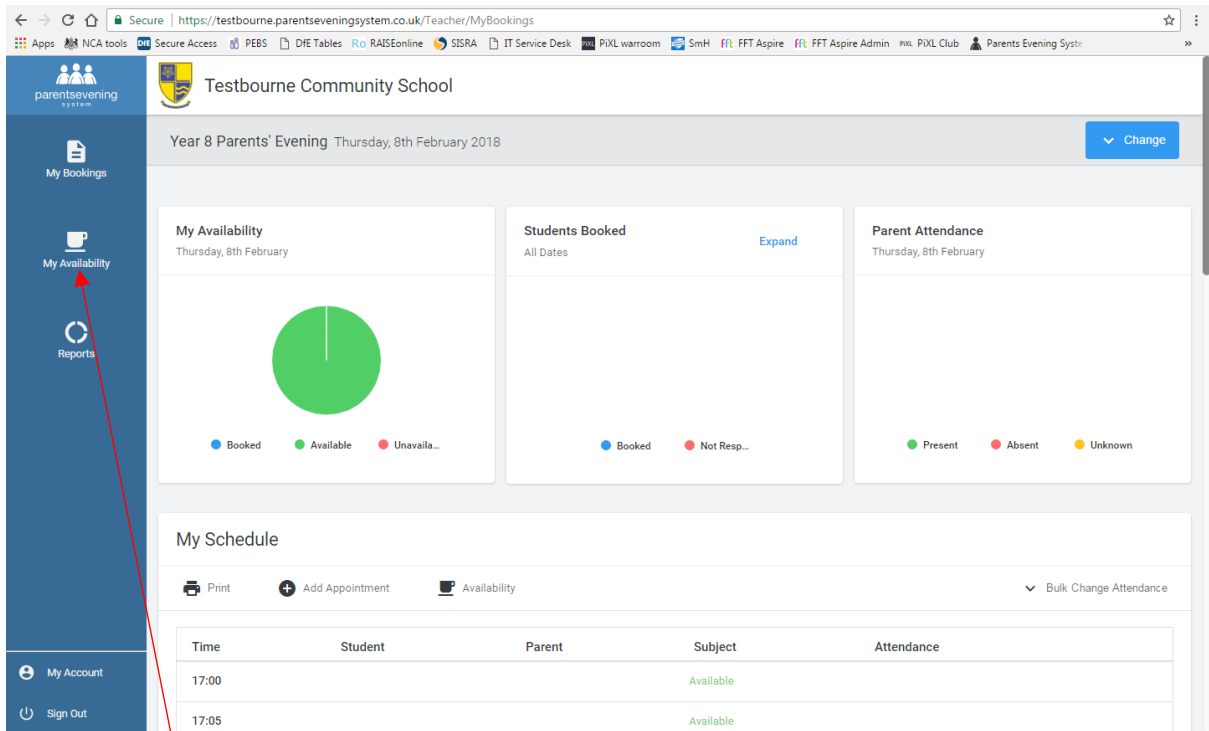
Secure | https://testbourne.parentseveningsystem.co.uk/Teacher/MyBookings

Apps NCA tools Secure Access PEBS DfE Tables RAISEonline SISRA IT Service Desk PiXL warroom SmH FFT Aspire FFT Aspire Admin PiXL Club Parents Evening Syste »

parentsevening system

My Bookings

My Availability

Reports

My Account

Sign Out

Testbourne Community School

Year 8 Parents' Evening Thursday, 8th February 2018

Change

My Availability
Thursday, 8th February

Booked Available Unavaila...

Students Booked
All Dates

Expand

Booked Not Resp...

Parent Attendance
Thursday, 8th February

Present Absent Unknown

My Schedule

Print Add Appointment Availability Bulk Change Attendance

| Time | Student | Parent | Subject | Attendance |
|---|---|---|---|---|
| 17:00 | | | Available | |
| 17:05 | | | Available | |